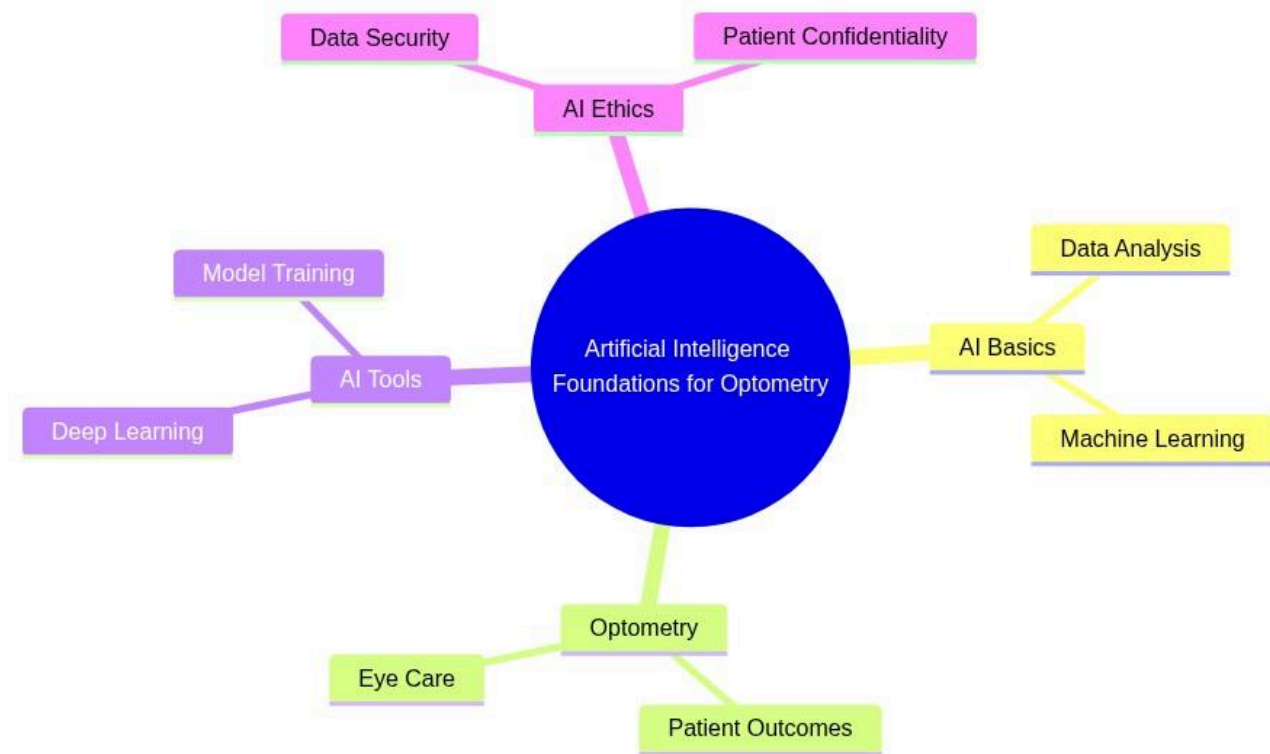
Data Security

Patient Confidentiality

AI Ethics

Model Training

Artificial Intelligence Foundations for Optometry

Data Analysis

AI Basics

AI Tools

Deep Learning

Machine Learning

Optometry

Eye Care

Patient Outcomes